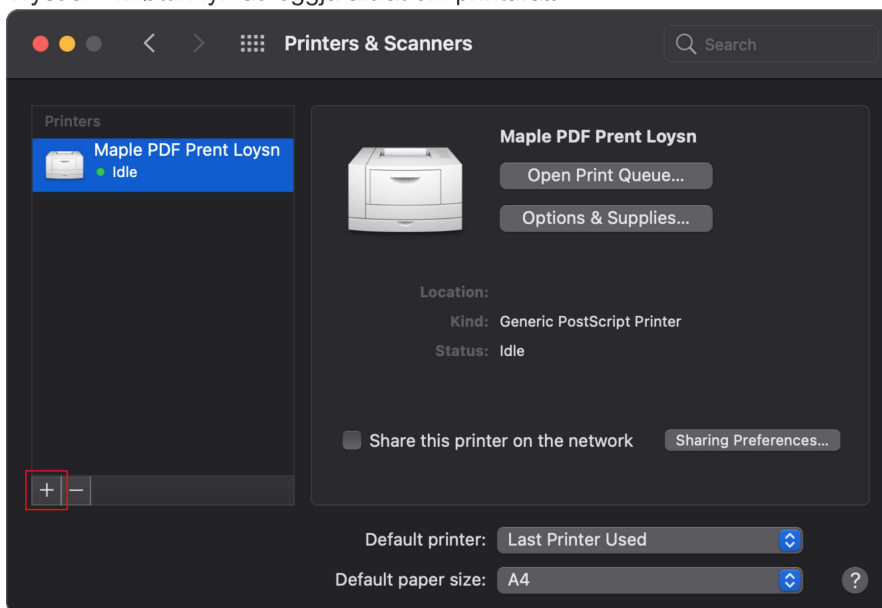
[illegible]

Printers & Scanners

Search

Printers

Maple PDF Prent Loysn
Idle

Maple PDF Prent Loysn

Open Print Queue...

Options & Supplies...

Location:

Kind: Generic PostScript Printer

Status: Idle

Share this printer on the network

Sharing Preferences...

+ −

Default printer: Last Printer Used

Default paper size: A4

?